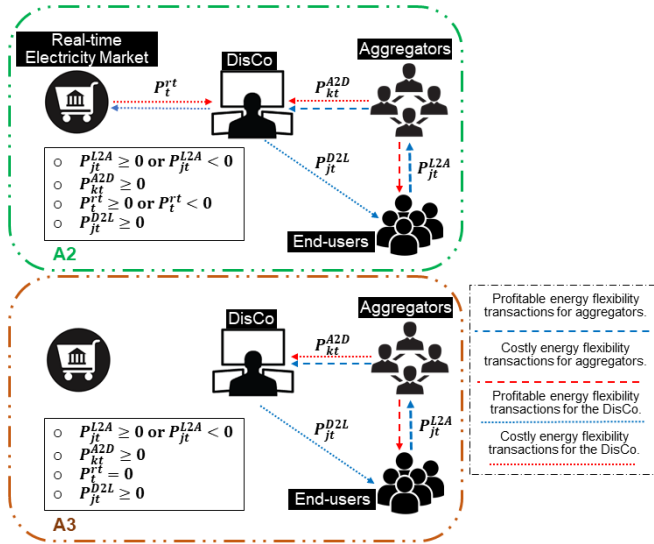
Real-time Electricity Market

DisCo

Aggregators

$P_t^{rt}$

$P_{kt}^{A2D}$

$P_{jt}^{D2L}$

$P_{jt}^{L2A}$

- $P_{jt}^{L2A} \geq 0$ or $P_{jt}^{L2A} < 0$
- $P_{kt}^{A2D} \geq 0$
- $P_t^{rt} \geq 0$ or $P_t^{rt} < 0$
- $P_{jt}^{D2L} \geq 0$

End-users

A2

DisCo

Aggregators

$P_{kt}^{A2D}$

$P_{jt}^{D2L}$

$P_{jt}^{L2A}$

- $P_{jt}^{L2A} \geq 0$ or $P_{jt}^{L2A} < 0$
- $P_{kt}^{A2D} \geq 0$
- $P_t^{rt} = 0$
- $P_{jt}^{D2L} \geq 0$

End-users

A3

Profitable energy flexibility transactions for aggregators.

Costly energy flexibility transactions for aggregators.

Profitable energy flexibility transactions for the DisCo.

Costly energy flexibility transactions for the DisCo.